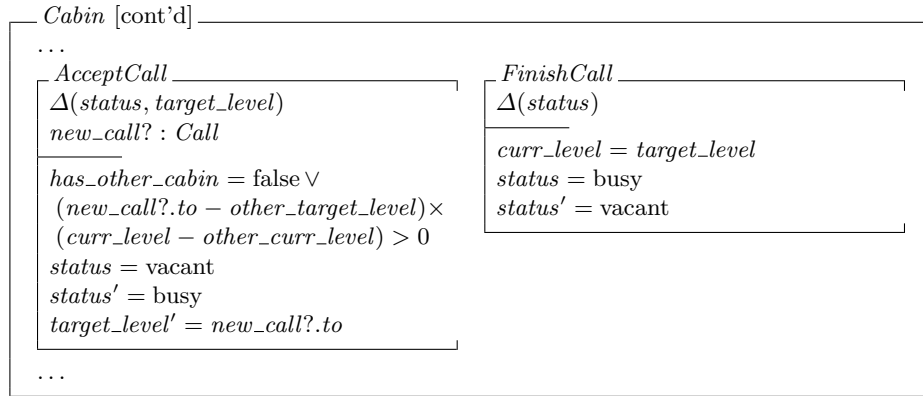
$Cabin$ [cont'd]

...

$AcceptCall$

$\Delta(status, target\_level)$
$new\_call? : Call$

$has\_other\_cabin = \text{false} \vee$
$(new\_call?.to - other\_target\_level) \times$
$(curr\_level - other\_curr\_level) > 0$
$status = \text{vacant}$
$status' = \text{busy}$
$target\_level' = new\_call?.to$

$FinishCall$

$\Delta(status)$

$curr\_level = target\_level$
$status = \text{busy}$
$status' = \text{vacant}$

...